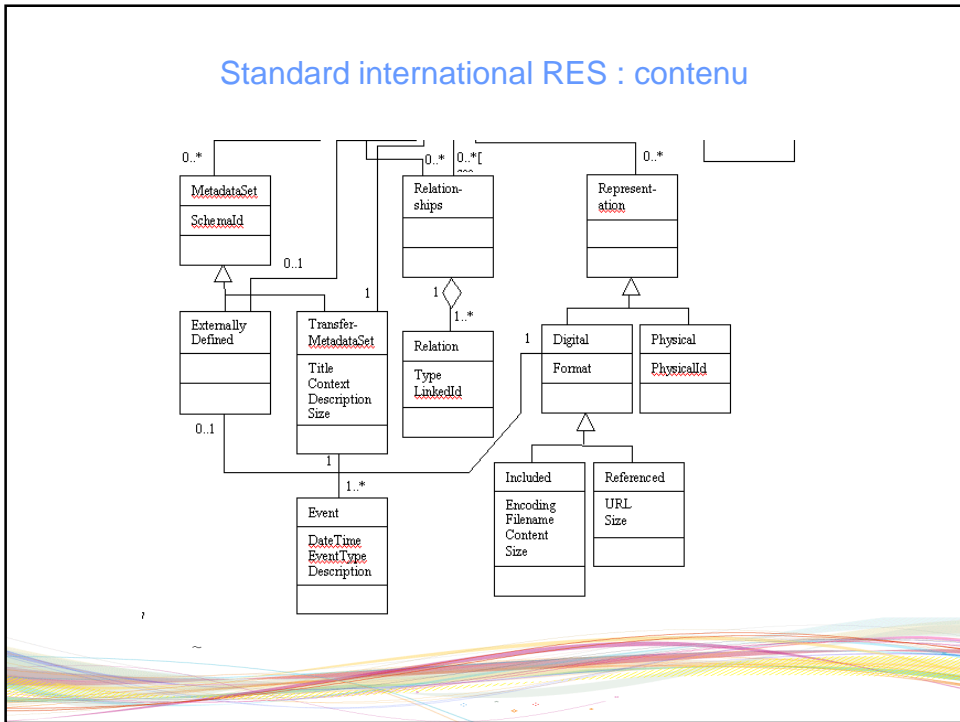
Standard international RES : contenu

0..*

MetadataSet

SchemaId

0..1

0..*

0..*[

Relationships

1

1..*

Relation

Type
LinkedId

0..*

Representation

1

Externally Defined

0..1

Transfer-MetadataSet

Title
Context
Description
Size

1

1..*

Event

DateTime
EventType
Description

1

Digital

Format

Physical

PhysicalId

Included

Encoding
Filename
Content
Size

Referenced

URL
Size